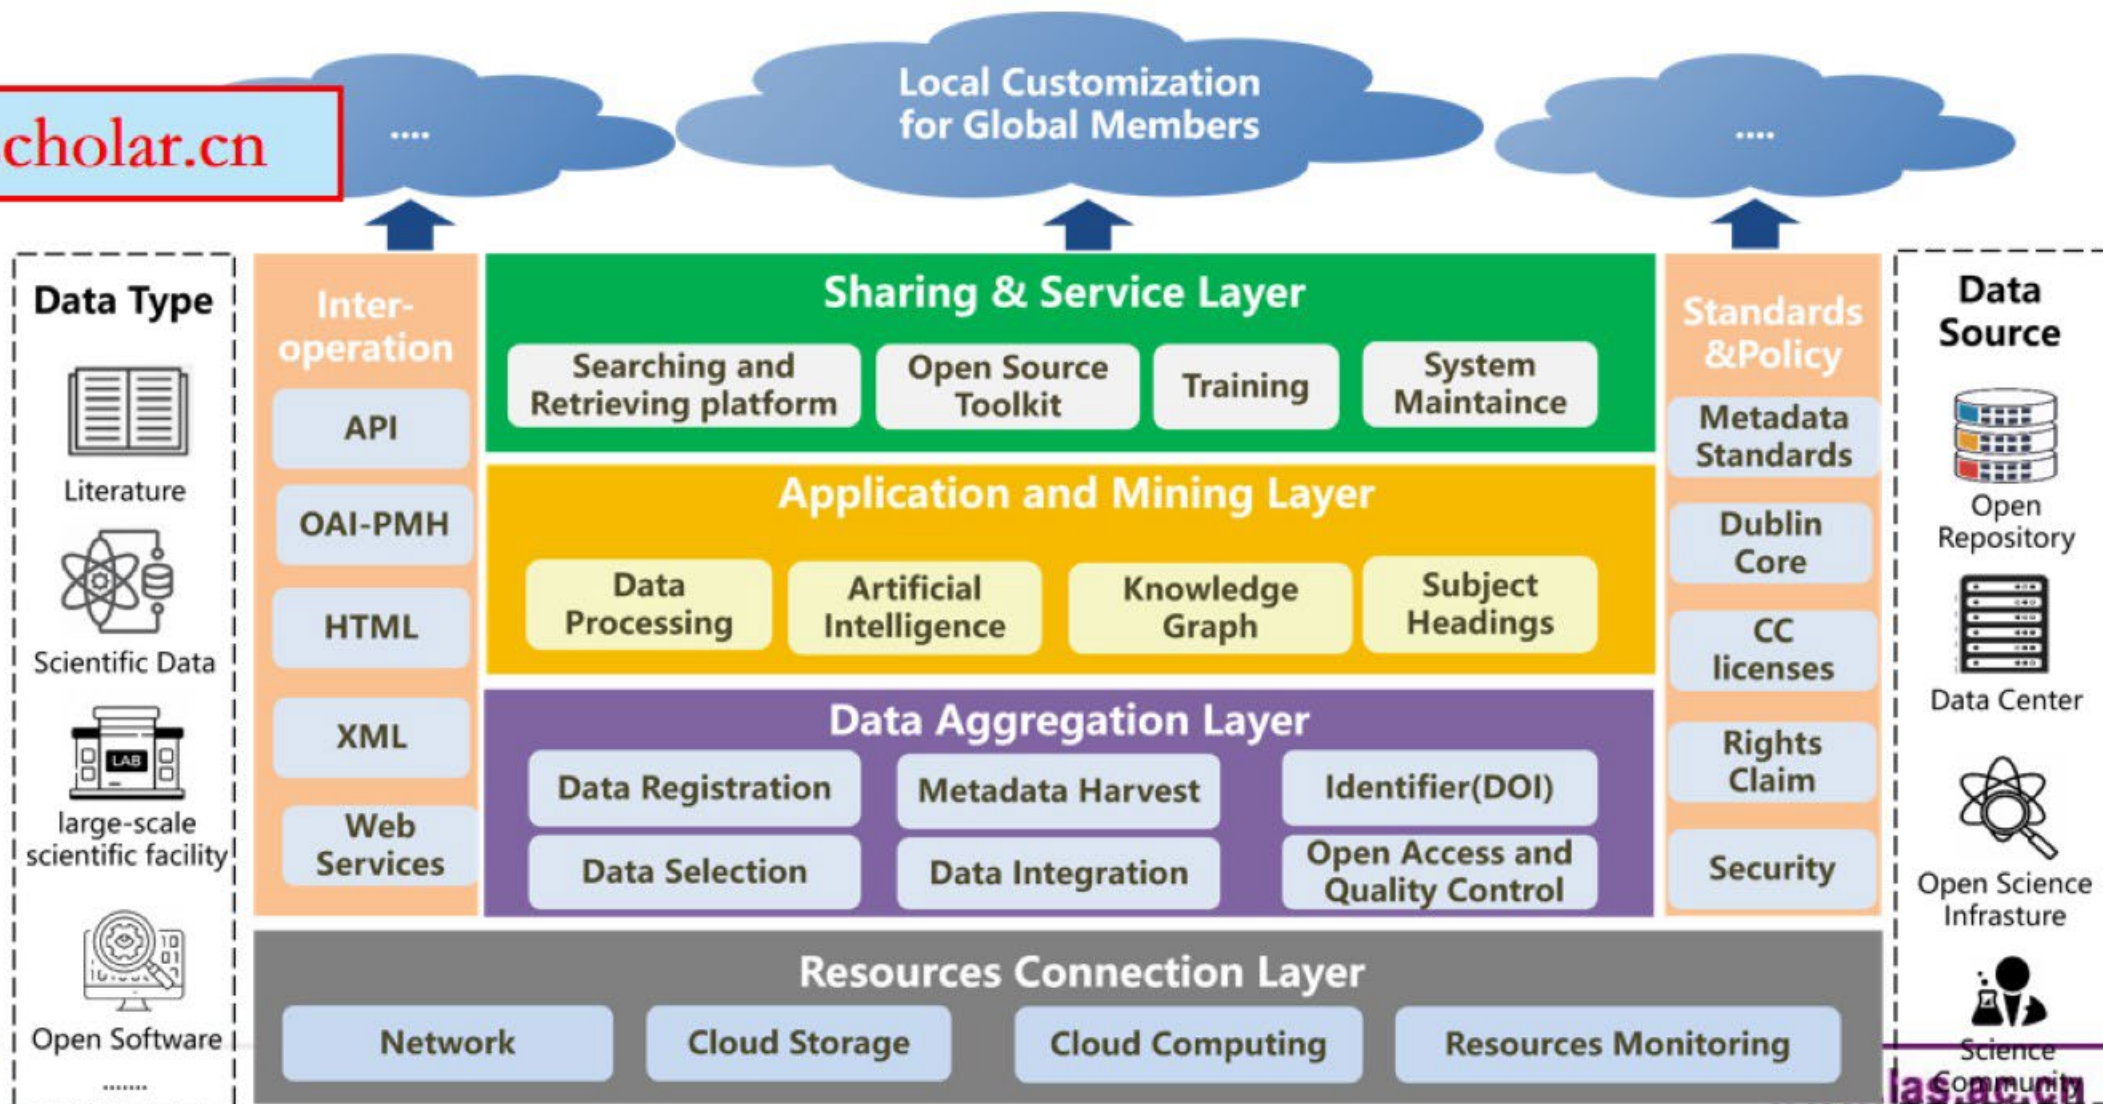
cholar.cn

....

Local Customization for Global Members

....

Data Type

Literature

Scientific Data

LAB

large-scale scientific facility

Open Software

........

Inter-operation

API

OAI-PMH

HTML

XML

Web Services

Sharing & Service Layer

Searching and Retrieving platform

Open Source Toolkit

Training

System Maintaince

Application and Mining Layer

Data Processing

Artificial Intelligence

Knowledge Graph

Subject Headings

Data Aggregation Layer

Data Registration

Metadata Harvest

Identifier(DOI)

Data Selection

Data Integration

Open Access and Quality Control

Standards &Policy

Metadata Standards

Dublin Core

CC licenses

Rights Claim

Security

Data Source

Open Repository

Data Center

Open Science Infrasture

Science Community

Resources Connection Layer

Network

Cloud Storage

Cloud Computing

Resources Monitoring

las.ac.cn